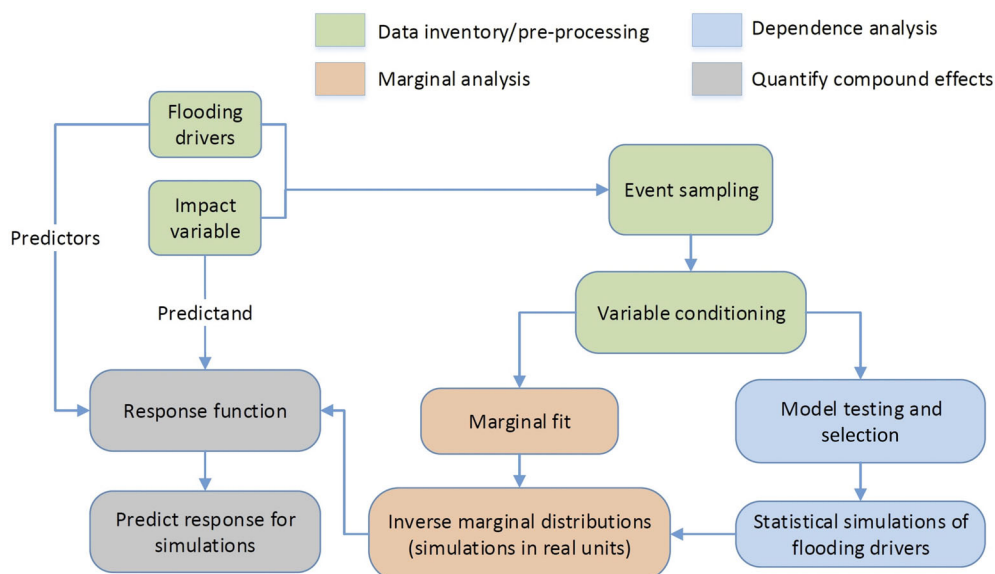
Data inventory/pre-processing

Dependence analysis

Marginal analysis

Quantify compound effects

Flooding drivers

Impact variable

Event sampling

Predictors

Variable conditioning

Predictand

Response function

Marginal fit

Model testing and selection

Predict response for simulations

Inverse marginal distributions (simulations in real units)

Statistical simulations of flooding drivers